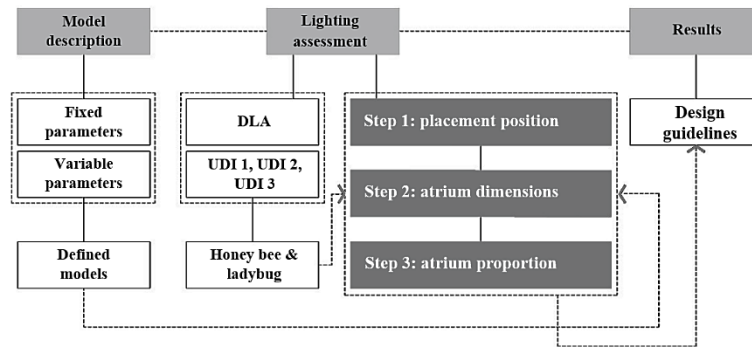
Model description

Lighting assessment

Results

Fixed parameters

Variable parameters

DLA

UDI 1, UDI 2, UDI 3

Step 1: placement position

Step 2: atrium dimensions

Step 3: atrium proportion

Design guidelines

Defined models

Honey bee & ladybug